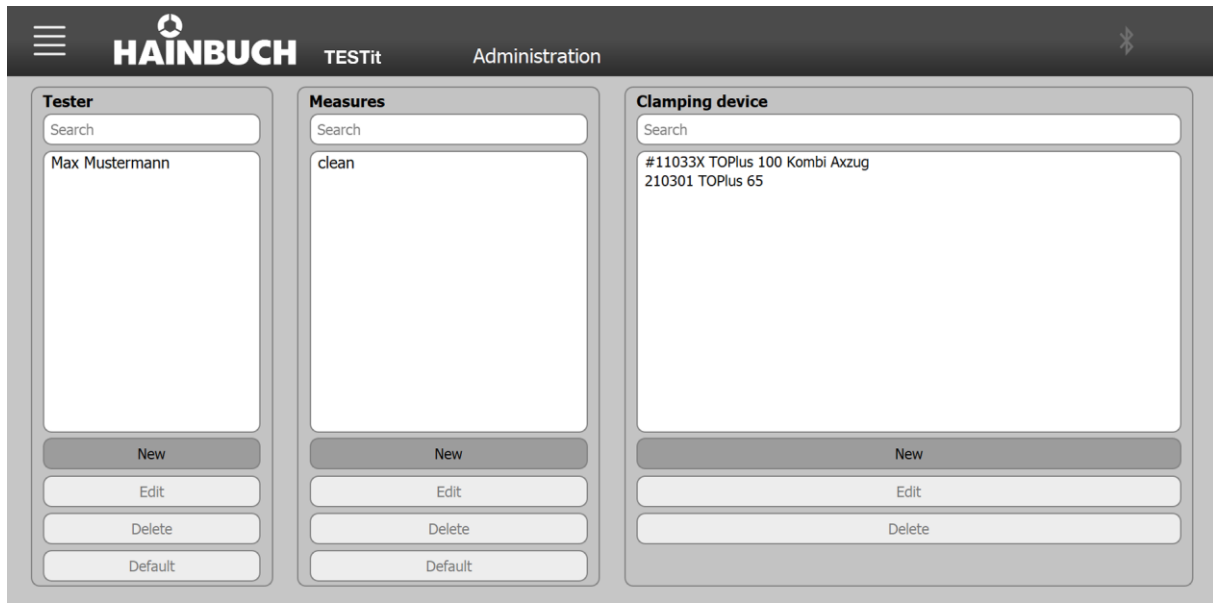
HAINBUCH TESTit Administration

Tester
Search
Max Mustermann
New
Edit
Delete
Default

Measures
Search
clean
New
Edit
Delete
Default

Clamping device
Search
#11033X TOPlus 100 Kombi Axzug
210301 TOPlus 65
New
Edit
Delete